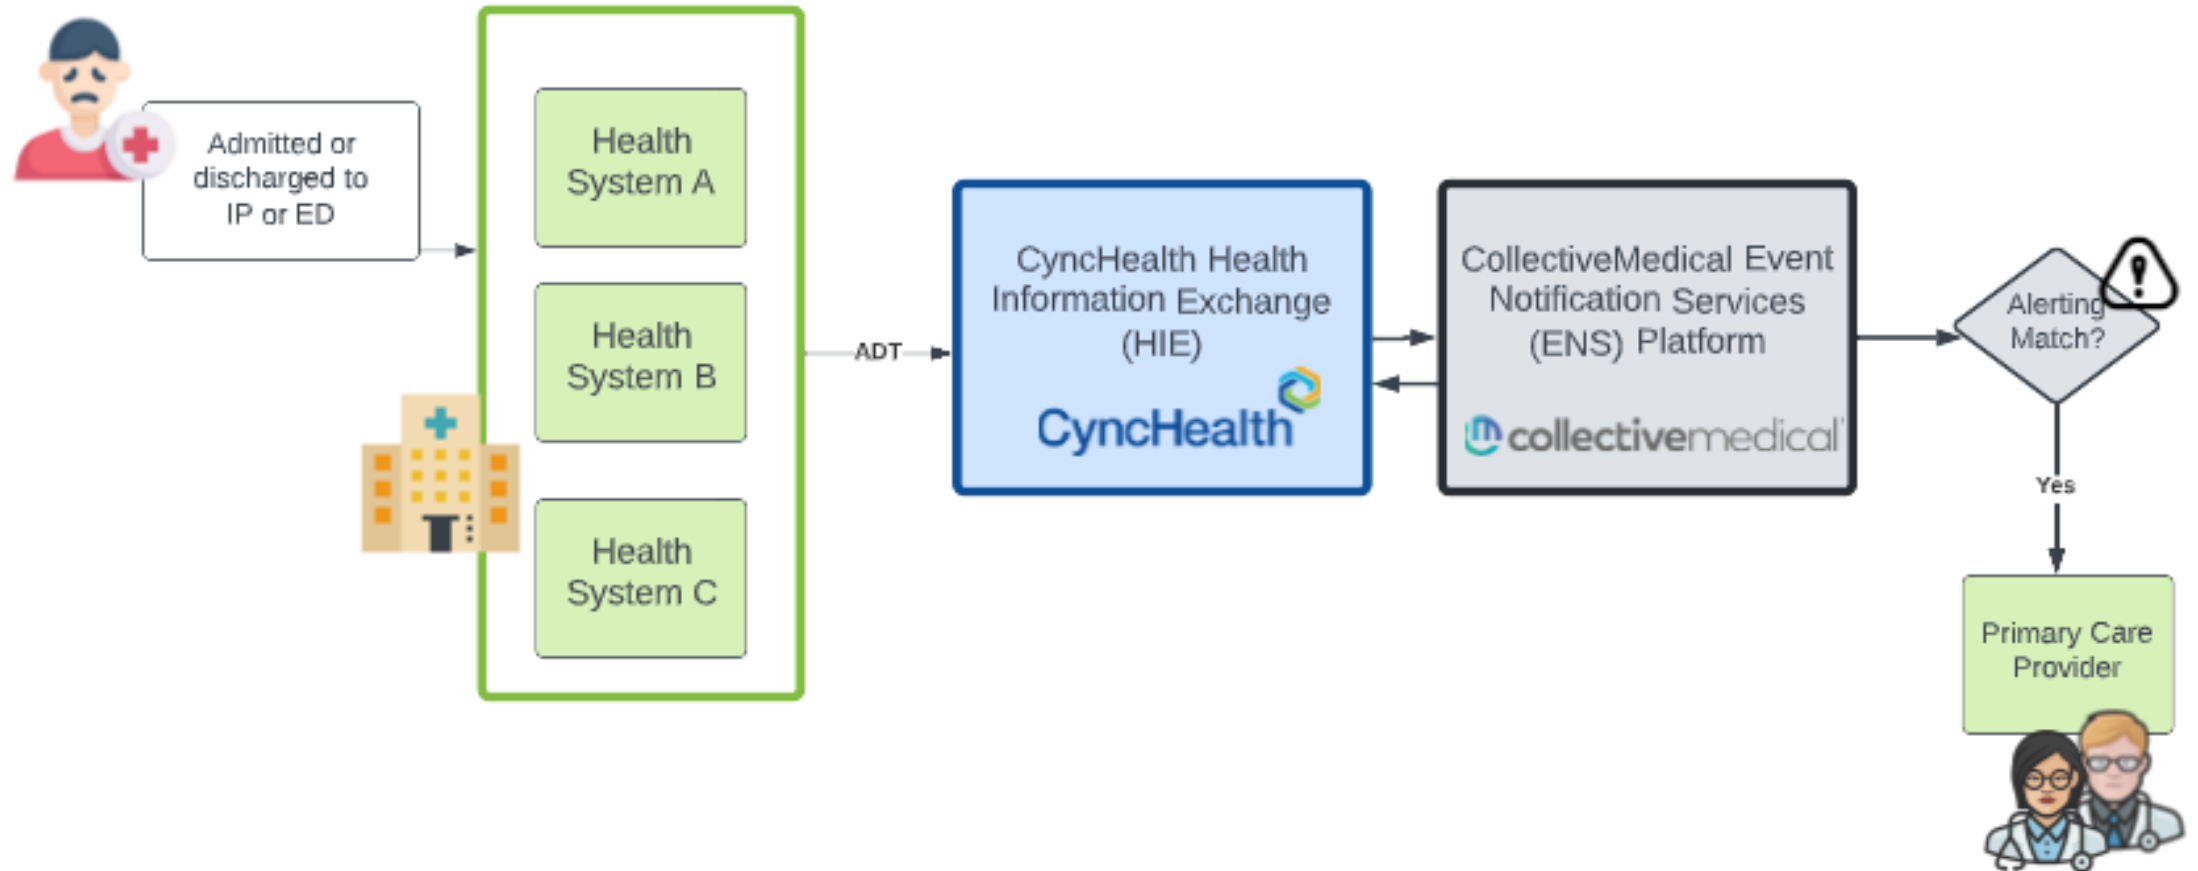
Admitted or discharged to IP or ED

Health System A

Health System B

Health System C

ADT

CyncHealth Health Information Exchange (HIE)

CyncHealth

CollectiveMedical Event Notification Services (ENS) Platform

collectivemedical

Alerting Match?

Yes

Primary Care Provider